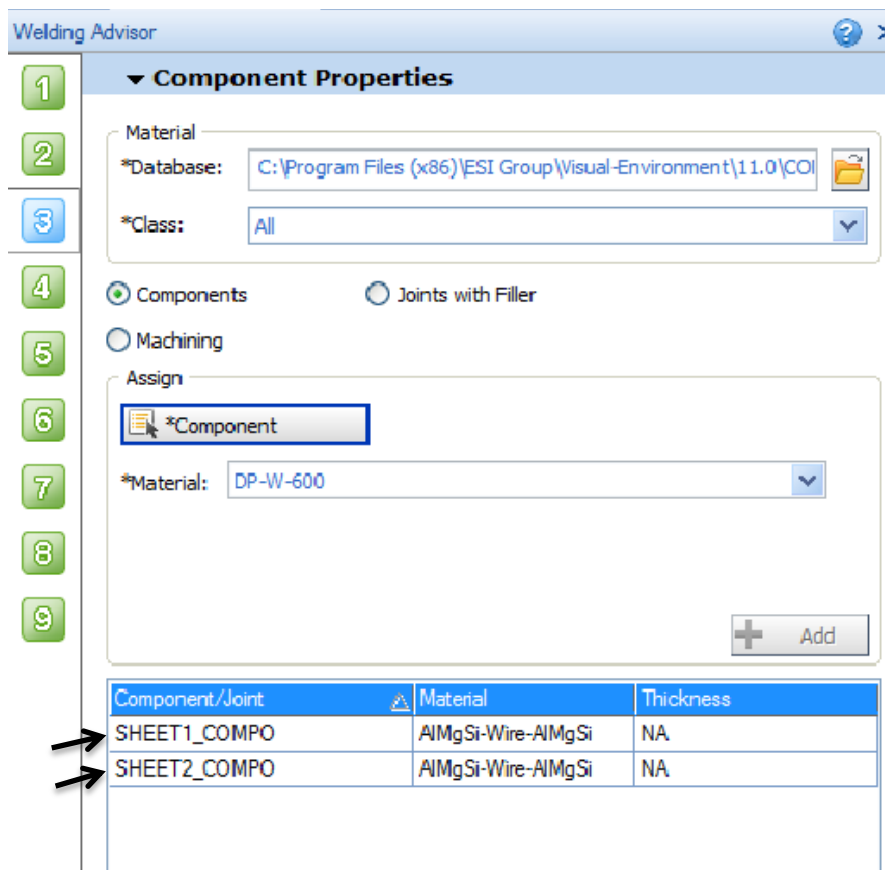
Welding Advisor

1
2
3
4
5
6
7
8
9

Component Properties

Material
*Database: C:\Program Files (x86)\ESI Group\Visual-Environment\11.0\COI
*Class: All

Components
Joints with Filler
Machining

Assign
*Component
*Material: DP-W-600

Add

| Component/Joint | Material | Thickness |
|---|---|---|
| SHEET1_COMPO | AlMgSi-Wire-AlMgSi | NA. |
| SHEET2_COMPO | AlMgSi-Wire-AlMgSi | NA. |